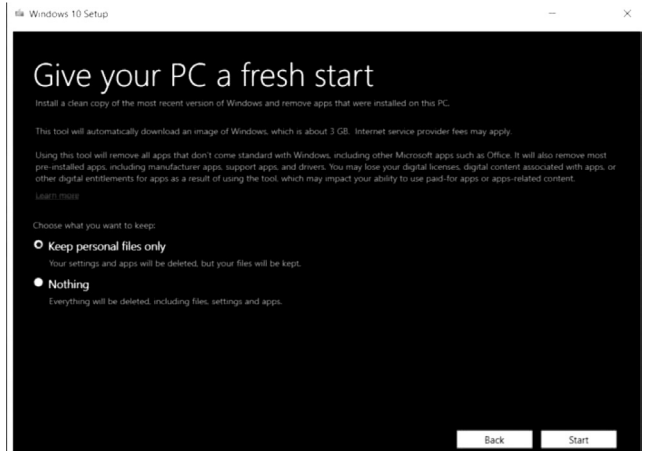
Windows 10 Setup

Give your PC a fresh start

Install a clean copy of the most recent version of Windows and remove apps that were installed on this PC.

This tool will automatically download an image of Windows, which is about 3 GB. Internet service provider fees may apply.

Using this tool will remove all apps that don't come standard with Windows, including other Microsoft apps such as Office. It will also remove most pre-installed apps, including manufacturer apps, support apps, and drivers. You may lose your digital licenses, digital content associated with apps, or other digital entitlements for apps as a result of using the tool, which may impact your ability to use paid-for apps or apps-related content.

Learn more

Choose what you want to keep:

Keep personal files only

Your settings and apps will be deleted, but your files will be kept.

Nothing

Everything will be deleted, including files, settings and apps.

Back

Start